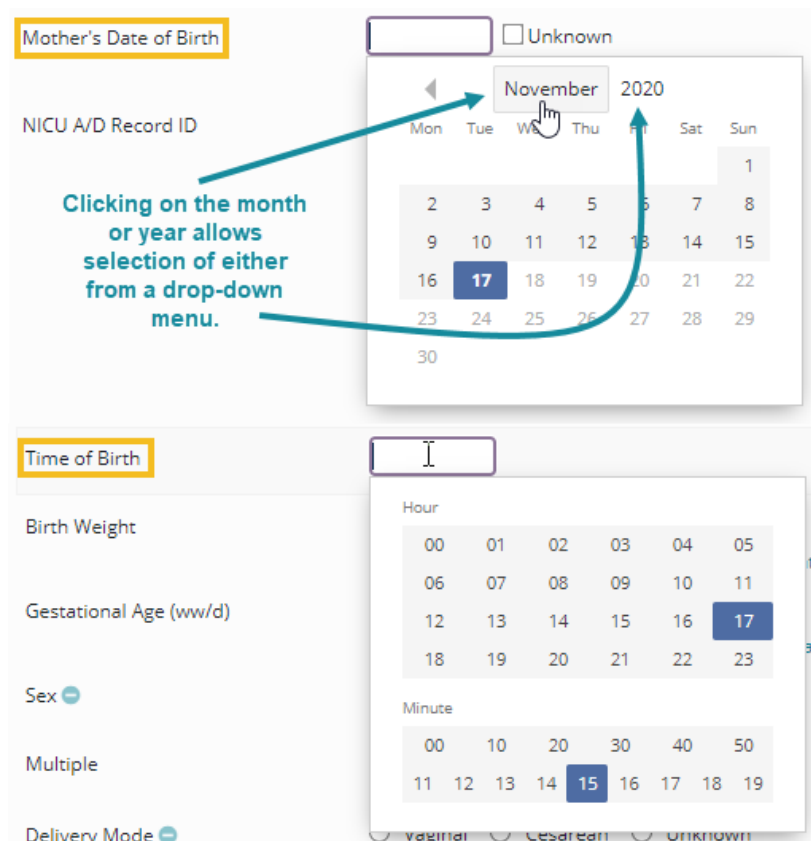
Mother's Date of Birth

Unknown

November 2020

| Mon | Tue | Wed | Thu | Fri | Sat | Sun |
|---|---|---|---|---|---|---|
| | | | | | | 1 |
| 2 | 3 | 4 | 5 | 6 | 7 | 8 |
| 9 | 10 | 11 | 12 | 13 | 14 | 15 |
| 16 | 17 | 18 | 19 | 20 | 21 | 22 |
| 23 | 24 | 25 | 26 | 27 | 28 | 29 |
| 30 | | | | | | |

NICU A/D Record ID

Clicking on the month or year allows selection of either from a drop-down menu.

Time of Birth

Hour

| 00 | 01 | 02 | 03 | 04 | 05 |
|---|---|---|---|---|---|
| 06 | 07 | 08 | 09 | 10 | 11 |
| 12 | 13 | 14 | 15 | 16 | 17 |
| 18 | 19 | 20 | 21 | 22 | 23 |

Minute

00 10 20 30 40 50
11 12 13 14 15 16 17 18 19

Birth Weight

Gestational Age (ww/d)

Sex

Multiple

Delivery Mode

Vaginal Cesarean Unknown